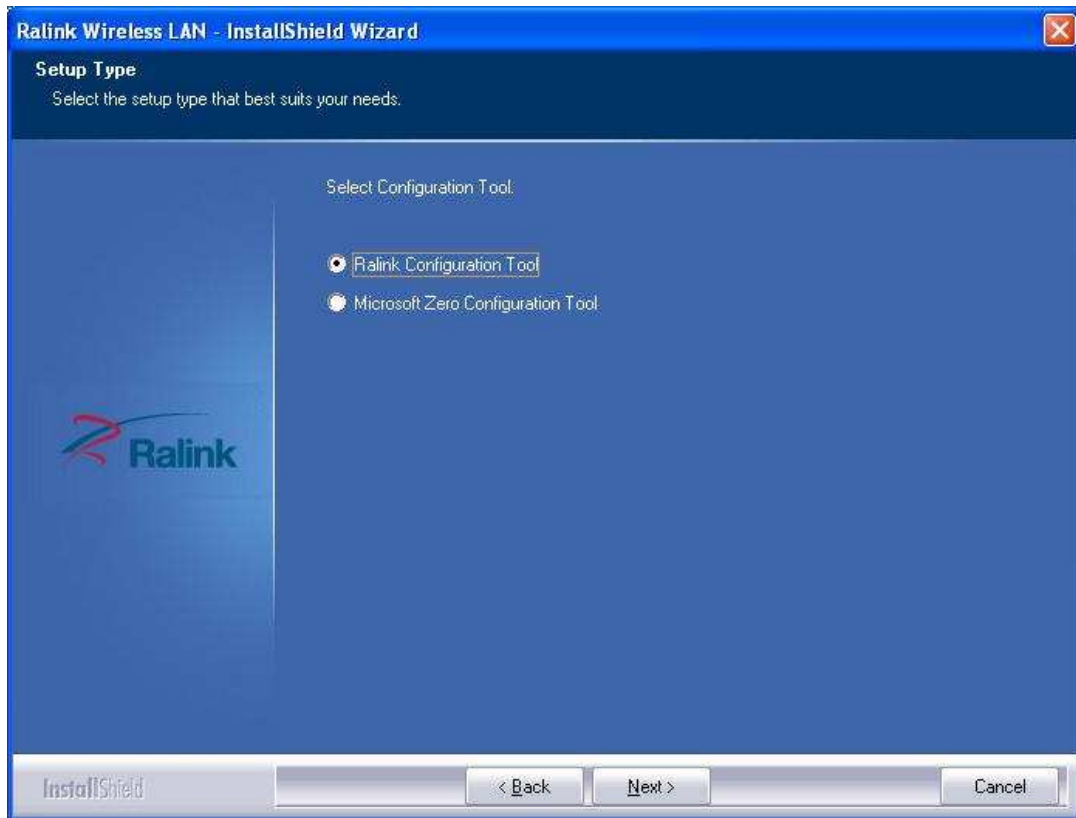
Ralink Wireless LAN - InstallShield Wizard

Setup Type
Select the setup type that best suits your needs.

Select Configuration Tool.

Ralink Configuration Tool
Microsoft Zero Configuration Tool

Ralink

InstallShield

< Back
Next >
Cancel